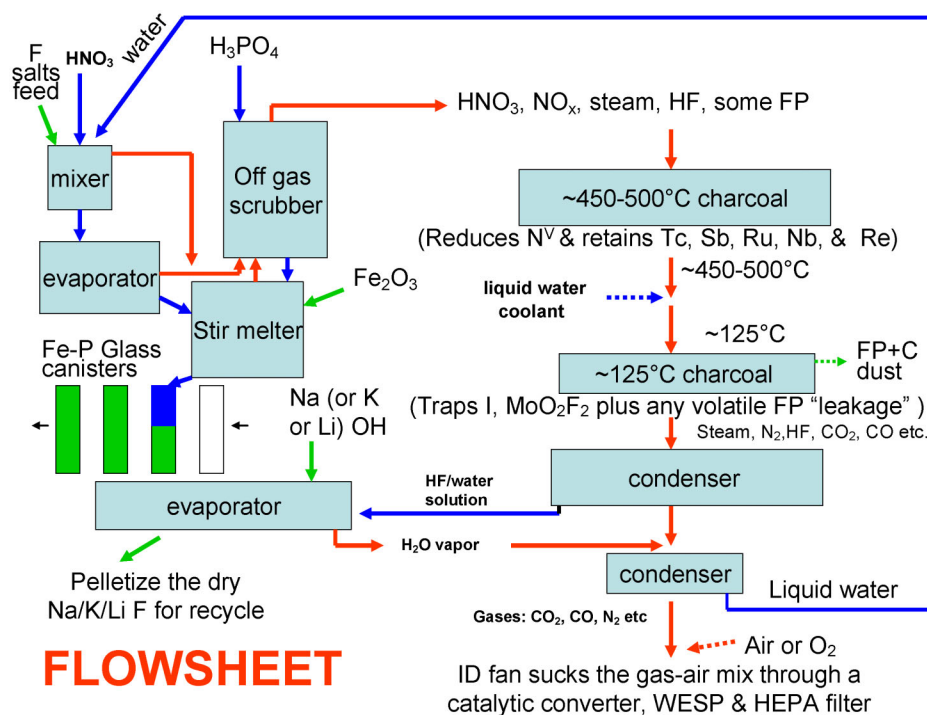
F salts feed

$HNO_3$

water

$H_3PO_4$

mixer

Off gas scrubber

$HNO_3$, $NO_x$, steam, HF, some FP

~450-500°C charcoal

(Reduces $N^V$ & retains Tc, Sb, Ru, Nb, & Re)

~450-500°C

liquid water coolant

evaporator

$Fe_2O_3$

Stir melter

Fe-P Glass canisters

~125°C

~125°C charcoal

FP+C dust

(Traps I, $MoO_2F_2$ plus any volatile FP "leakage" )

Na (or K or Li) OH

Steam, $N_2$,HF, $CO_2$, CO etc.

condenser

HF/water solution

evaporator

$H_2O$ vapor

condenser

Liquid water

Pelletize the dry Na/K/Li F for recycle

Gases: $CO_2$, CO, $N_2$ etc

Air or $O_2$

FLOWSHEET

ID fan sucks the gas-air mix through a catalytic converter, WESP & HEPA filter